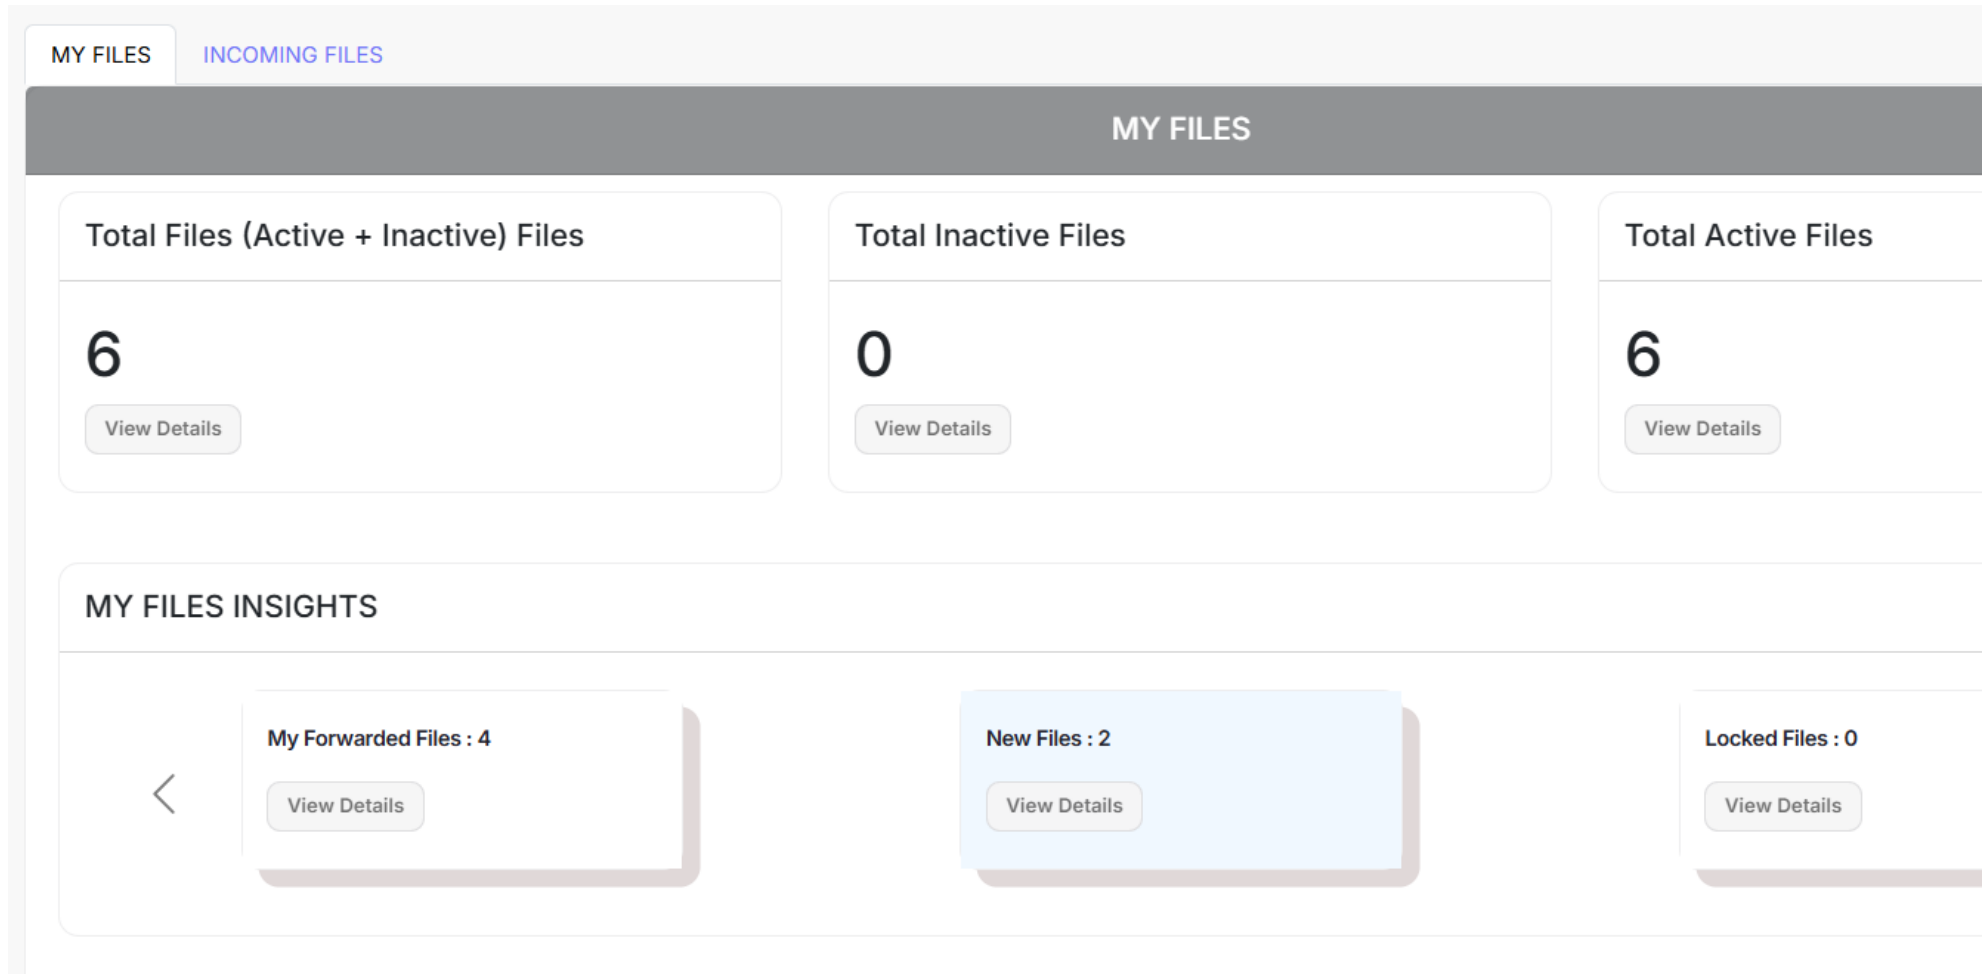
MY FILES INCOMING FILES

MY FILES

Total Files (Active + Inactive) Files

6

View Details

Total Inactive Files

0

View Details

Total Active Files

6

View Details

MY FILES INSIGHTS

My Forwarded Files : 4

View Details

New Files : 2

View Details

Locked Files : 0

View Details